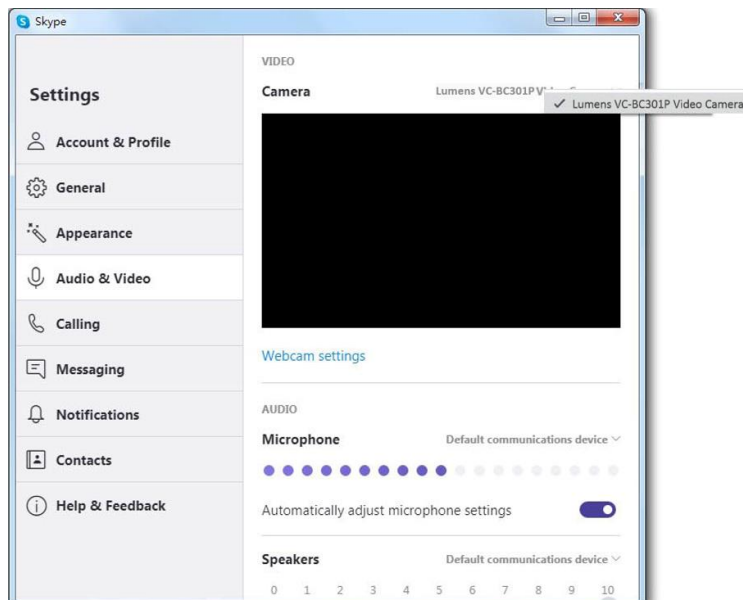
Skype

Settings

Account & Profile

General

Appearance

Audio & Video

Calling

Messaging

Notifications

Contacts

Help & Feedback

VIDEO

Camera

Lumens VC-BC301P Vi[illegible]

✓ Lumens VC-BC301P Video Camera

Webcam settings

AUDIO

Microphone

Default communications device

Automatically adjust microphone settings

Speakers

Default communications device

0 1 2 3 4 5 6 7 8 9 10